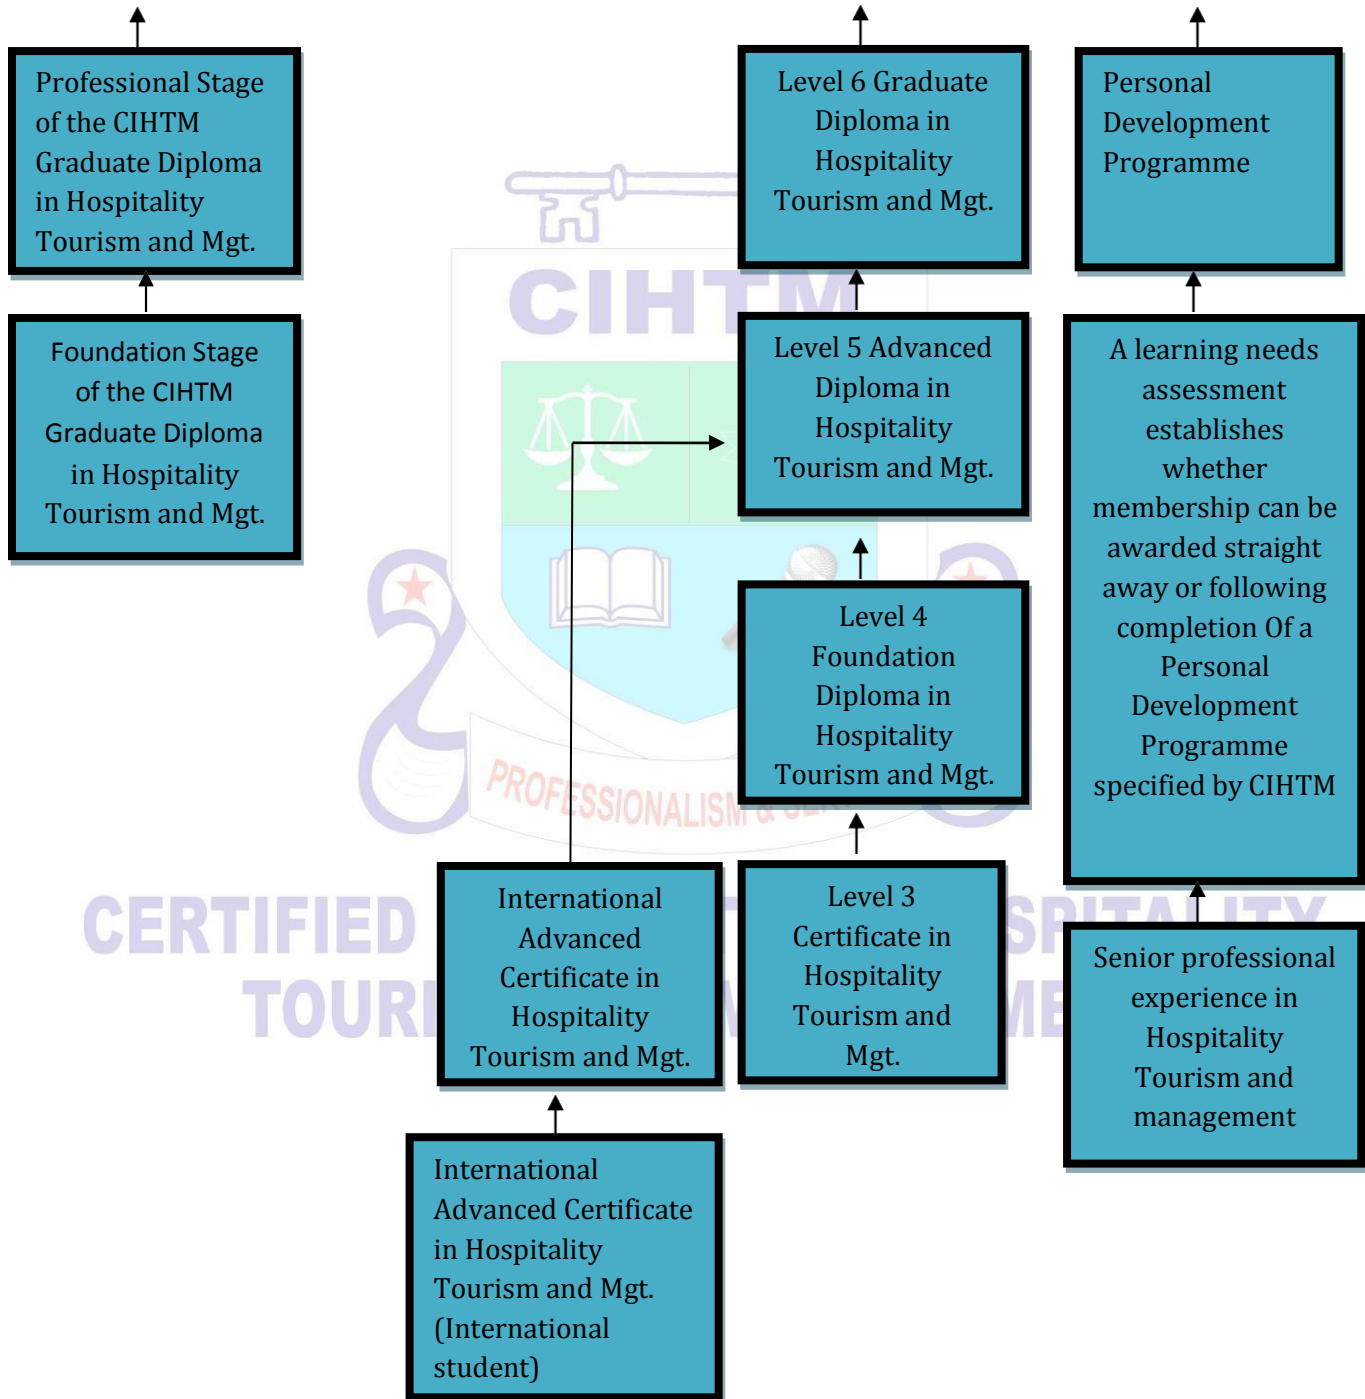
Professional Stage of the CIHTM Graduate Diploma in Hospitality Tourism and Mgt.

Foundation Stage of the CIHTM Graduate Diploma in Hospitality Tourism and Mgt.

Level 6 Graduate Diploma in Hospitality Tourism and Mgt.

Level 5 Advanced Diploma in Hospitality Tourism and Mgt.

Level 4 Foundation Diploma in Hospitality Tourism and Mgt.

Level 3 Certificate in Hospitality Tourism and Mgt.

Personal Development Programme

A learning needs assessment establishes whether membership can be awarded straight away or following completion Of a Personal Development Programme specified by CIHTM

Senior professional experience in Hospitality Tourism and management

International Advanced Certificate in Hospitality Tourism and Mgt.

International Advanced Certificate in Hospitality Tourism and Mgt. (International student)

CIHTM

PROFESSIONALISM & SER

CERTIFIED

SPITALITY

TOUR

ME